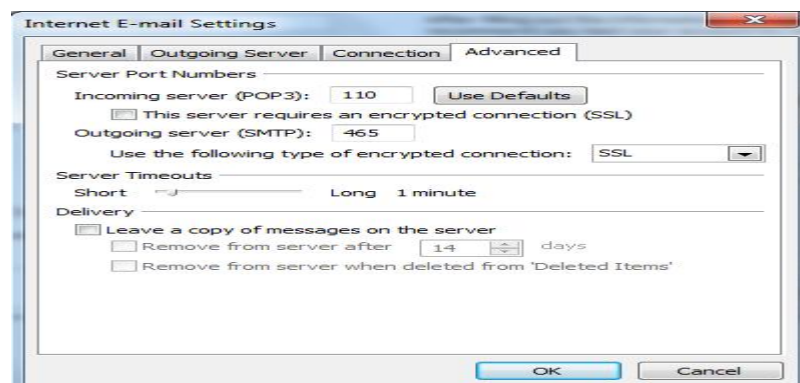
Internet E-mail Settings

General | Outgoing Server | Connection | Advanced

Server Port Numbers

Incoming server (POP3): 110 Use Defaults

This server requires an encrypted connection (SSL)

Outgoing server (SMTP): 465

Use the following type of encrypted connection: SSL

Server Timeouts

Short Long 1 minute

Delivery

Leave a copy of messages on the server

Remove from server after 14 days

Remove from server when deleted from 'Deleted Items'

OK Cancel